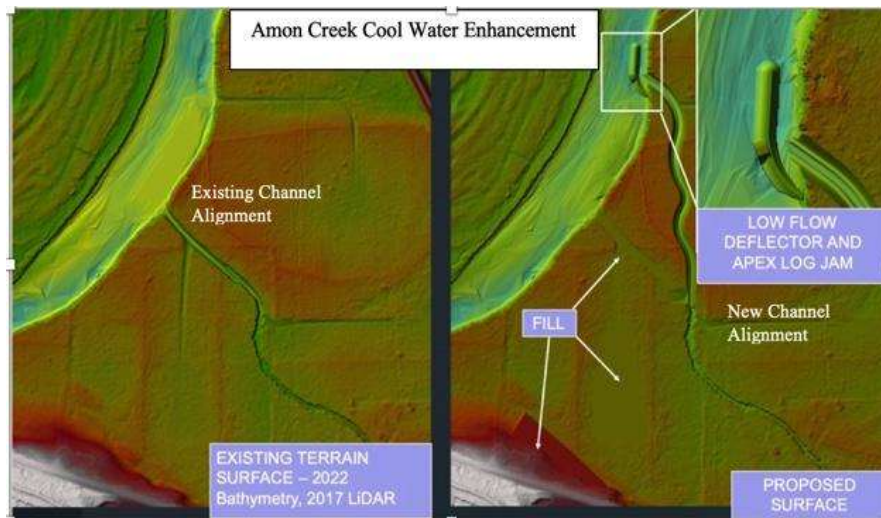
Amon Creek Cool Water Enhancement

Existing Channel Alignment

EXISTING TERRAIN SURFACE – 2022 Bathymetry, 2017 LiDAR

LOW FLOW DEFLECTOR AND APEX LOG JAM

FILL

New Channel Alignment

PROPOSED SURFACE